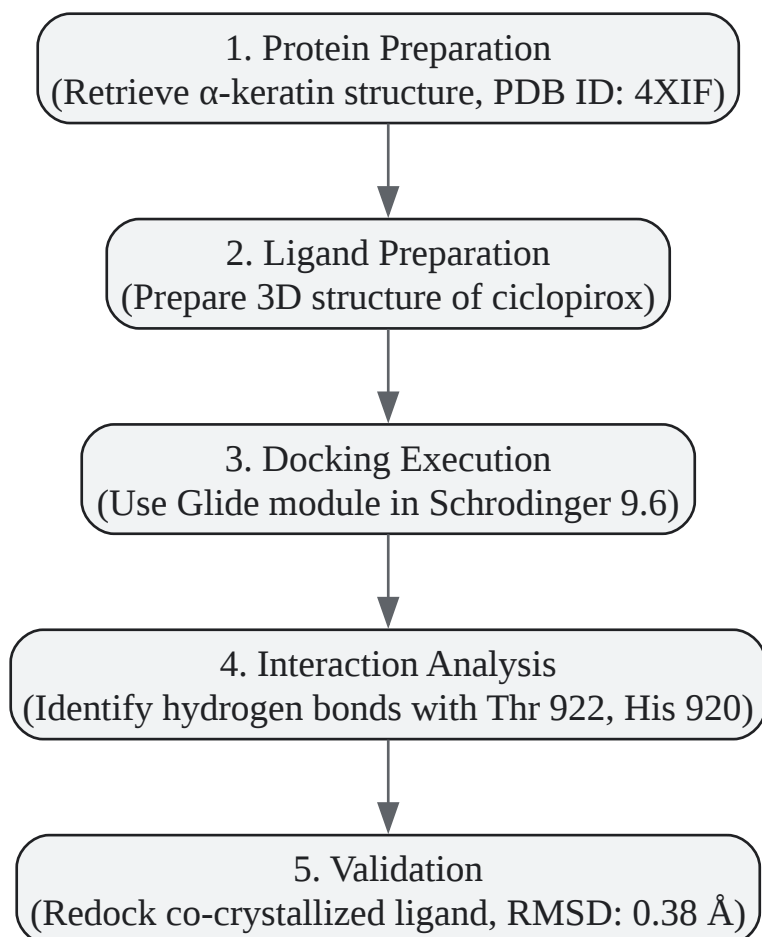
1. Protein Preparation
(Retrieve α-keratin structure, PDB ID: 4XIF)

2. Ligand Preparation
(Prepare 3D structure of ciclopirox)

3. Docking Execution
(Use Glide module in Schrodinger 9.6)

4. Interaction Analysis
(Identify hydrogen bonds with Thr 922, His 920)

5. Validation
(Redock co-crystallized ligand, RMSD: 0.38 Å)